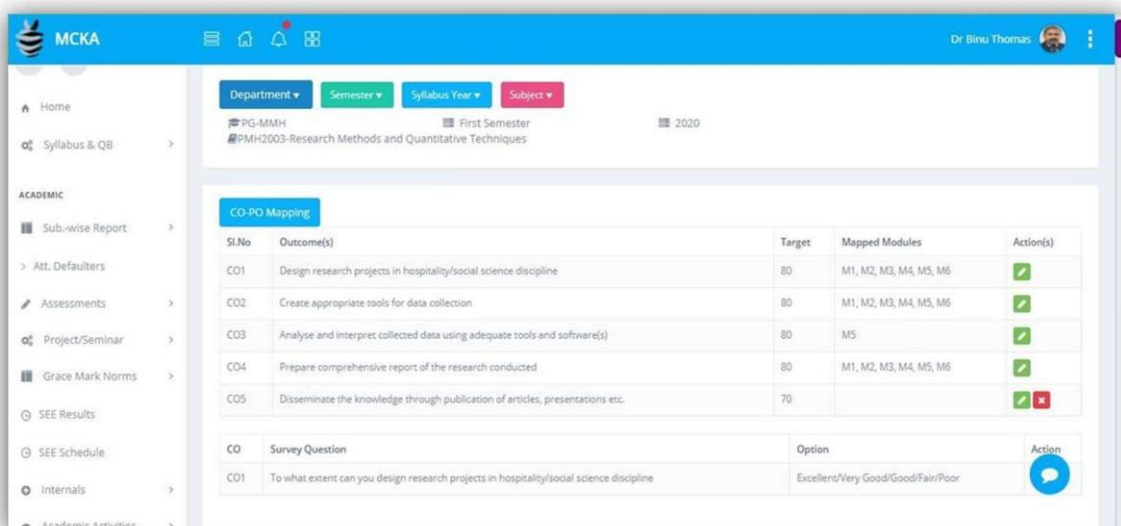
MCKA

Dr Binu Thomas

Home
Syllabus & QB
ACADEMIC
Sub.-wise Report
> Att. Defaulters
Assessments
Project/Seminar
Grace Mark Norms
SEE Results
SEE Schedule
Internals
Academic Activities

Department ▾ Semester ▾ Syllabus Year ▾ Subject ▾

PG-MMH First Semester 2020
PMH2003-Research Methods and Quantitative Techniques

CO-PO Mapping

| Sl.No | Outcome(s) | Target | Mapped Modules | Action(s) |
|---|---|---|---|---|
| CO1 | Design research projects in hospitality/social science discipline | 80 | M1, M2, M3, M4, M5, M6 | |
| CO2 | Create appropriate tools for data collection | 80 | M1, M2, M3, M4, M5, M6 | |
| CO3 | Analyse and interpret collected data using adequate tools and software(s) | 80 | M5 | |
| CO4 | Prepare comprehensive report of the research conducted | 80 | M1, M2, M3, M4, M5, M6 | |
| CO5 | Disseminate the knowledge through publication of articles, presentations etc. | 70 | | |

| CO | Survey Question | Option | Action |
|---|---|---|---|
| CO1 | To what extent can you design research projects in hospitality/social science discipline | Excellent/Very Good/Good/Fair/Poor | |